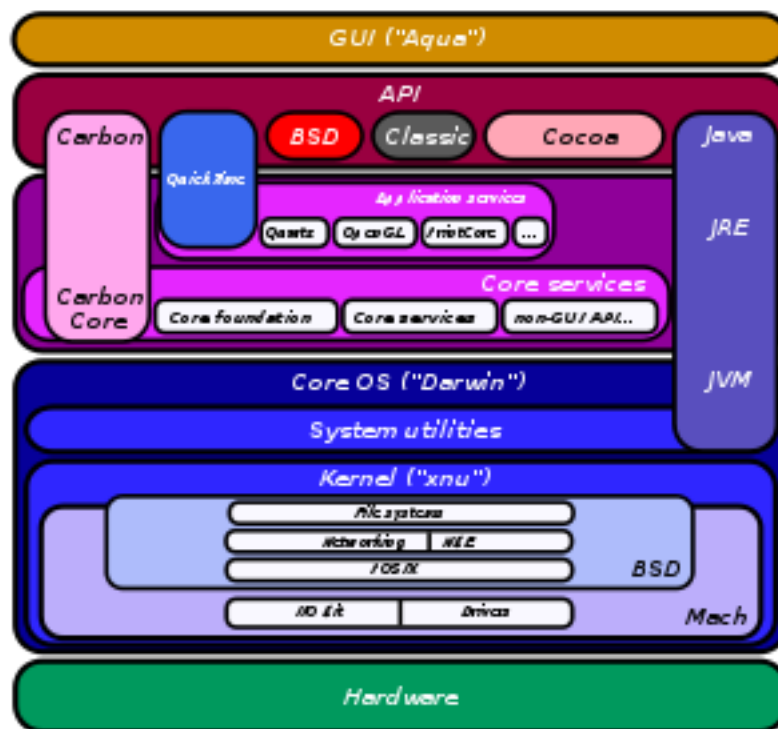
GUI ("Aqua")

API

Carbon

QuickTime

BSD

Classic

Cocoa

Java

Application services

Quartz

OpenGL

PrintCore

...

JRE

Carbon Core

Core services

Core foundation

Core services

non-GUI API...

Core OS ("Darwin")

JVM

System utilities

Kernel ("xnu")

File systems

Networking

NKE

POSIX

BSD

I/O Kit

Drivers

Mach

Hardware